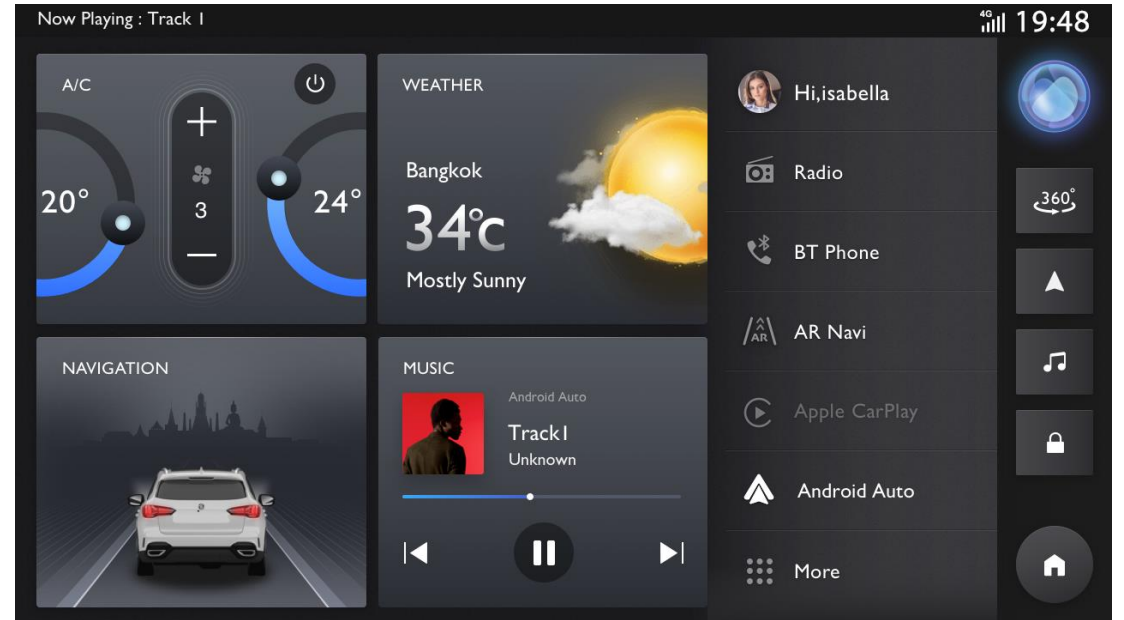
Now Playing : Track 1

4G 19:48

A/C

20°

3

24°

WEATHER

Bangkok

34°c

Mostly Sunny

Hi,isabella

Radio

BT Phone

AR

AR Navi

Apple CarPlay

Android Auto

More

360°

NAVIGATION

MUSIC

Android Auto

Track1

Unknown